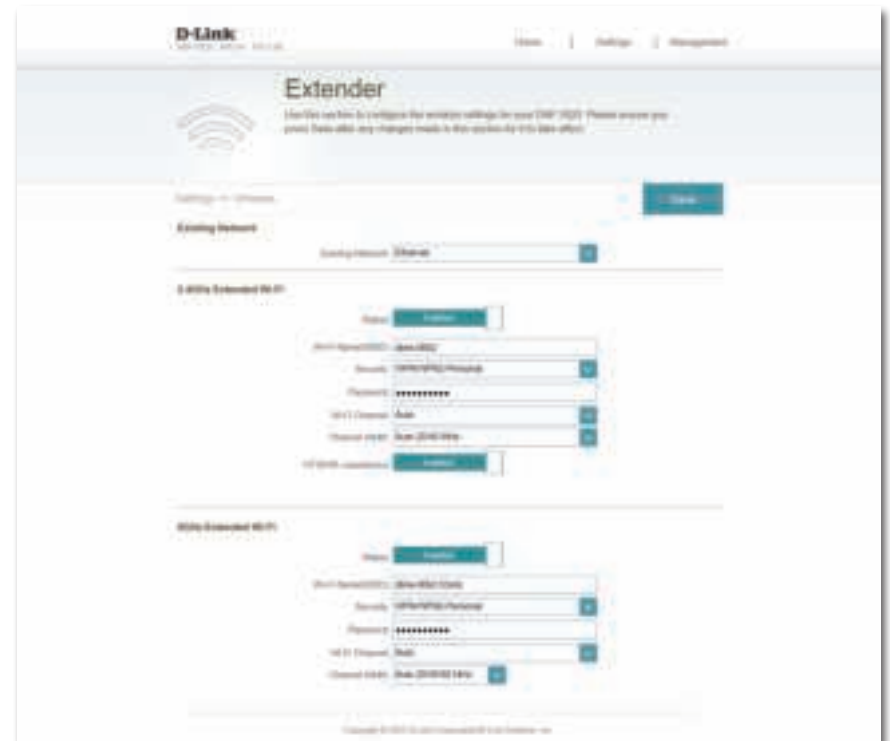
D-Link
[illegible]

Home | Settings | Management

Extender

Use this section to configure the wireless settings for your DAP-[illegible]. Please ensure you press Save after any changes made in this section for it to take effect.

Settings >> Wireless

Save

Existing Network

Existing Network: Ethernet

2.4GHz Extended Wi-Fi

Status: Enabled

Wi-Fi Name(SSID): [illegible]

Security: WPA/WPA2-Personal

Password: ••••••••••

Wi-Fi Channel: Auto

Channel Width: Auto 20/40 MHz

HT20/40 coexistence: Enabled

5GHz Extended Wi-Fi

Status: Enabled

Wi-Fi Name(SSID): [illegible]

Security: WPA/WPA2-Personal

Password: ••••••••••

Wi-Fi Channel: Auto

Channel Width: Auto 20/40/80 MHz

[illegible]